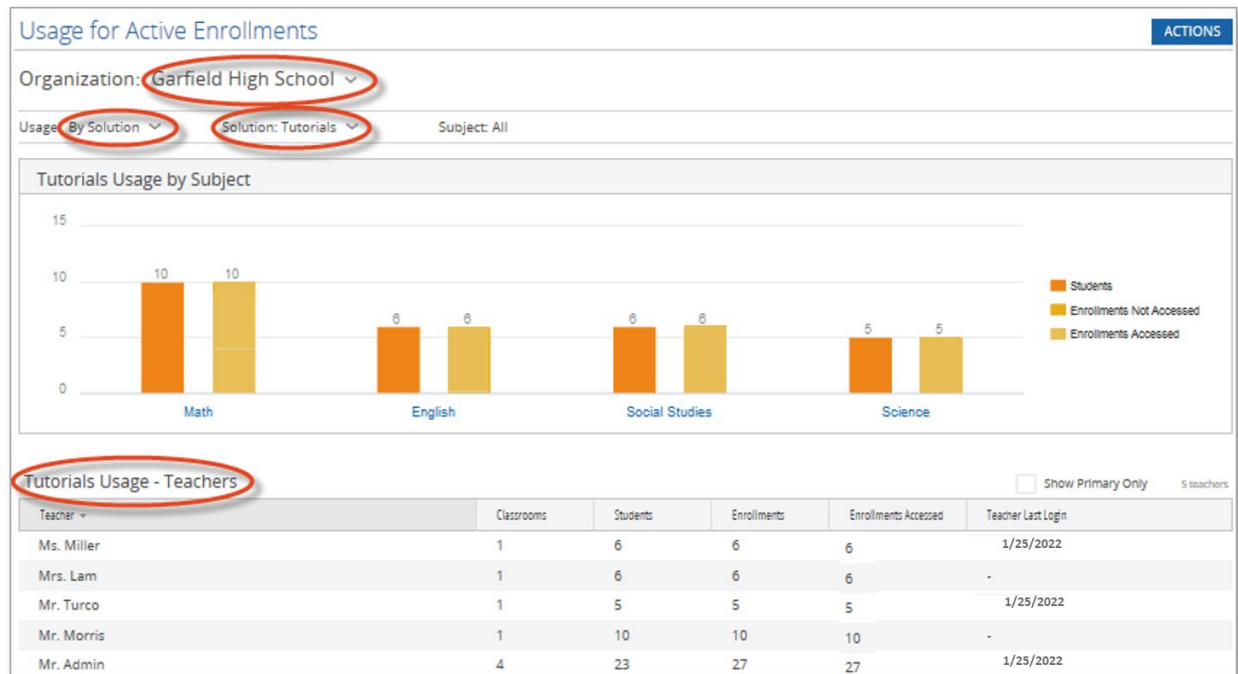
Usage for Active Enrollments

ACTIONS

Organization: Garfield High School

Usage: By Solution

Solution: Tutorials

Subject: All

Tutorials Usage by Subject

15
10
5
0

10 10
6 6
6 6
5 5

Math
English
Social Studies
Science

Students
Enrollments Not Accessed
Enrollments Accessed

Tutorials Usage - Teachers

Show Primary Only

5 teachers

| Teacher | Classrooms | Students | Enrollments | Enrollments Accessed | Teacher Last Login |
|---|---|---|---|---|---|
| Ms. Miller | 1 | 6 | 6 | 6 | 1/25/2022 |
| Mrs. Lam | 1 | 6 | 6 | 6 | - |
| Mr. Turco | 1 | 5 | 5 | 5 | 1/25/2022 |
| Mr. Morris | 1 | 10 | 10 | 10 | - |
| Mr. Admin | 4 | 23 | 27 | 27 | 1/25/2022 |